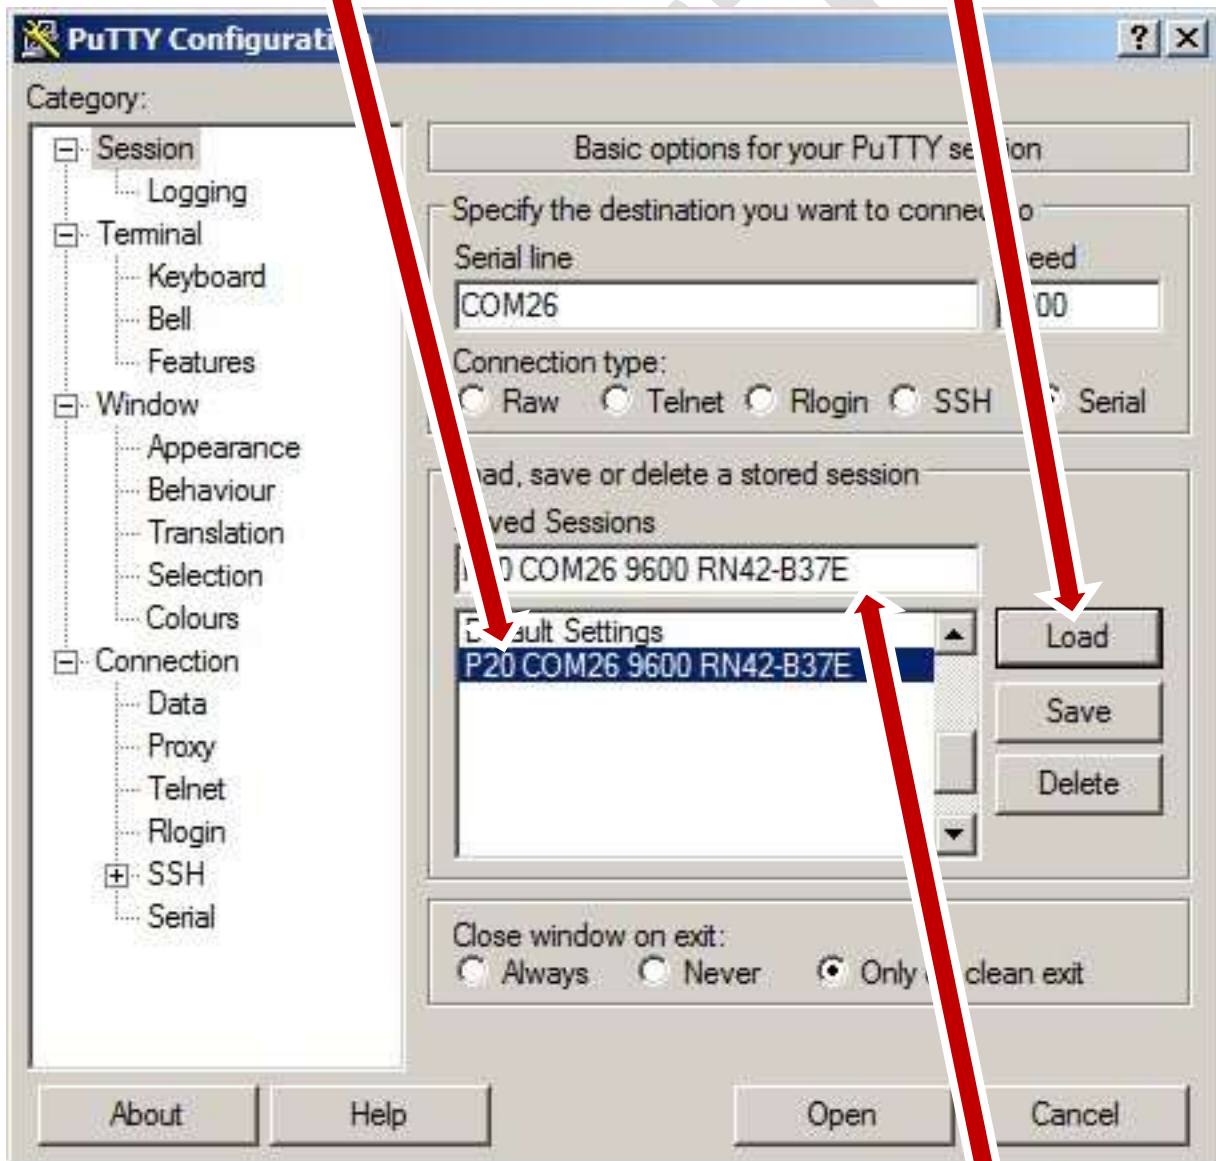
PuTTY Configurati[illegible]

? X

Category:

Session
Logging
Terminal
Keyboard
Bell
Features
Window
Appearance
Behaviour
Translation
Selection
Colours
Connection
Data
Proxy
Telnet
Rlogin
SSH
Serial

Basic options for your PuTTY se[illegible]ion

Specify the destination you want to connec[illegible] o

Serial line
COM26

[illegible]eed
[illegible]00

Connection type:
Raw Telnet Rlogin SSH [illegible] Serial

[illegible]ad, save or delete a stored session

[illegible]ved Sessions
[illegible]0 COM26 9600 RN42-B37E

D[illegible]ult Settings
P20 COM26 9600 RN42-B37E

Load
Save
Delete

Close window on exit:
Always Never Only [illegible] clean exit

About Help Open Cancel